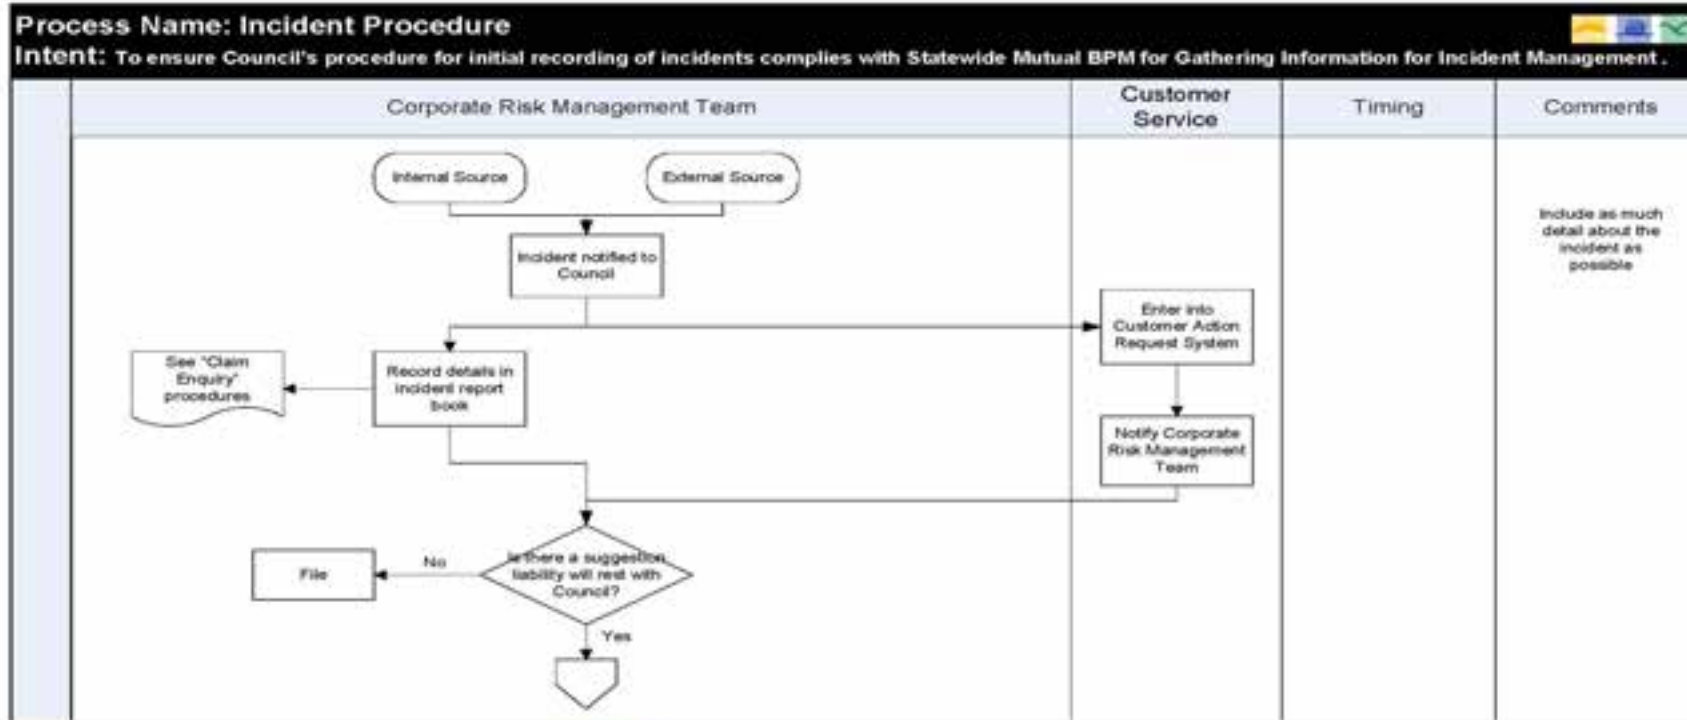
Process Name: Incident Procedure
Intent: To ensure Council's procedure for initial recording of incidents complies with Statewide Mutual BPM for Gathering Information for Incident Management.

Corporate Risk Management Team

Customer Service

Timing

Comments

Internal Source

External Source

Incident notified to Council

Include as much detail about the incident as possible

Enter into Customer Action Request System

See "Claim Enquiry" procedures

Record details in incident report book

Notify Corporate Risk Management Team

File

No

Is there a suggestion liability will rest with Council?

Yes